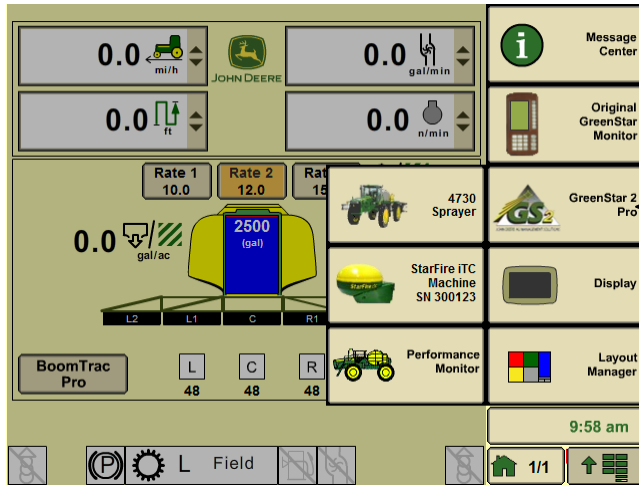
0.0 mi/h

JOHN DEERE

0.0 gal/min

0.0 ft

0.0 n/min

Rate 1 10.0

Rate 2 12.0

Rat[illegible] 15

0.0 gal/ac

2500 (gal)

L2 L1 C R1

BoomTrac Pro

L 48

C 48

R 48

4730 Sprayer

StarFire iTC Machine SN 300123

Performance Monitor

Message Center

Original GreenStar Monitor

GreenStar 2 Pro

Display

Layout Manager

9:58 am

L Field

1/1